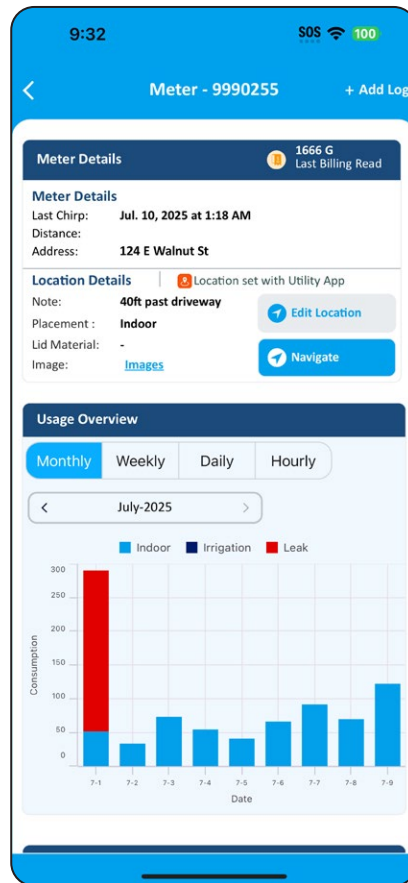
9:32
SOS 100

Meter - 9990255
+ Add Log

Meter Details
1666 G
Last Billing Read

Meter Details
Last Chirp: Jul. 10, 2025 at 1:18 AM
Distance:
Address: 124 E Walnut St

Location Details
Location set with Utility App
Note: 40ft past driveway
Placement : Indoor
Lid Material: -
Image: Images
Edit Location
Navigate

Usage Overview
Monthly
Weekly
Daily
Hourly

July-2025

Indoor
Irrigation
Leak

300
250
200
150
100
50
0
Consumption

7-1
7-2
7-3
7-4
7-5
7-6
7-7
7-8
7-9
Date